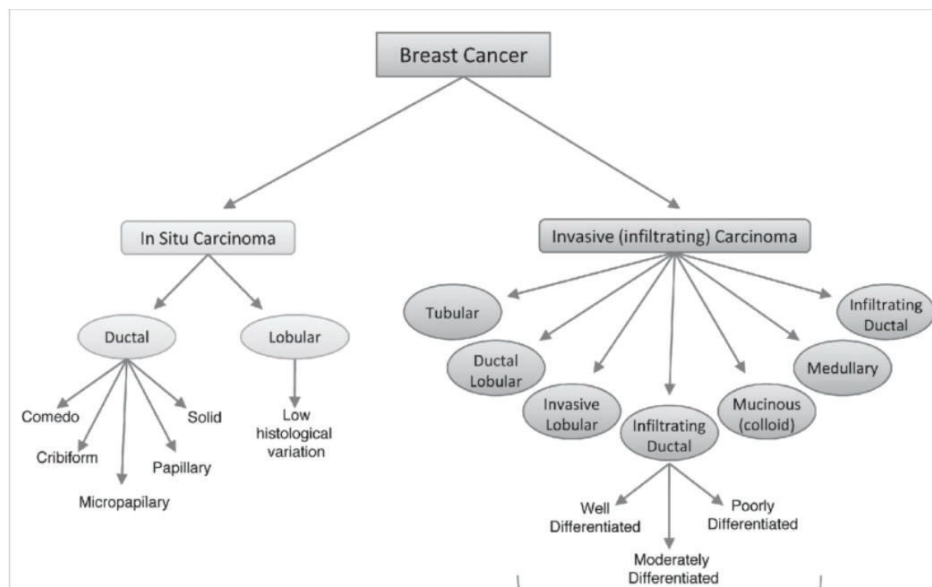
Breast Cancer

In Situ Carcinoma

Ductal

Lobular

Comedo

Cribiform

Micropapilary

Papillary

Solid

Low histological variation

Invasive (infiltrating) Carcinoma

Tubular

Ductal Lobular

Invasive Lobular

Infiltrating Ductal

Mucinous (colloid)

Medullary

Infiltrating Ductal

Well Differentiated

Moderately Differentiated

Poorly Differentiated